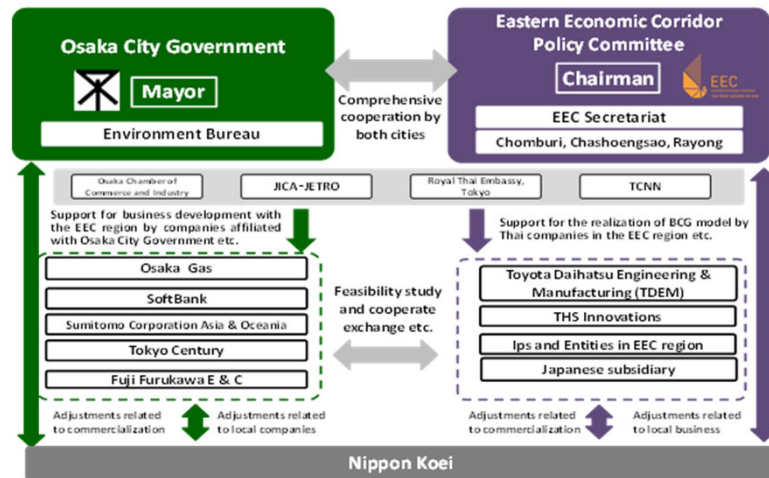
Osaka City Government

Mayor

Environment Bureau

Eastern Economic Corridor Policy Committee

Chairman

EEC

EEC Secretariat

Chomburi, Chashoengsao, Rayong

Comprehensive cooperation by both cities

Osaka Chamber of Commerce and Industry

JICA-JETRO

Royal Thai Embassy, Tokyo

TCNN

Support for business development with the EEC region by companies affiliated with Osaka City Government etc.

Support for the realization of BCG model by Thai companies in the EEC region etc.

Osaka Gas

SoftBank

Sumitomo Corporation Asia & Oceania

Tokyo Century

Fuji Furukawa E & C

Feasibility study and cooperate exchange etc.

Toyota Daihatsu Engineering & Manufacturing (TDEM)

THS Innovations

Ips and Entities in EEC region

Japanese subsidiary

Adjustments related to commercialization

Adjustments related to local companies

Adjustments related to commercialization

Adjustments related to local business

Nippon Koei